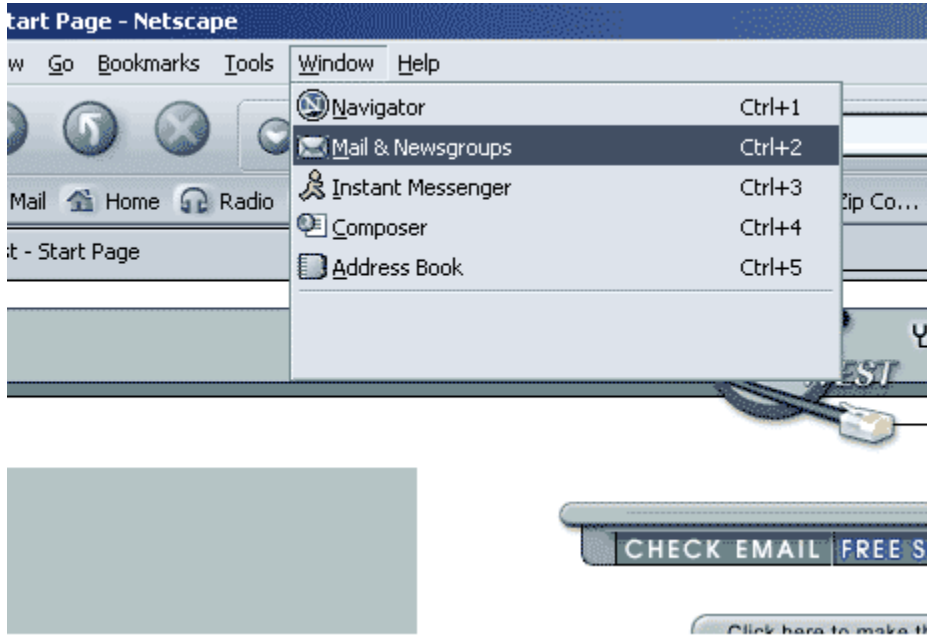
tart Page - Netscape

w Go Bookmarks Tools Window Help

Navigator Ctrl+1
Mail & Newsgroups Ctrl+2
Instant Messenger Ctrl+3
Composer Ctrl+4
Address Book Ctrl+5

Mail Home Radio

Zip Co...

t - Start Page

EST

CHECK EMAIL FREE S

Click here to make t